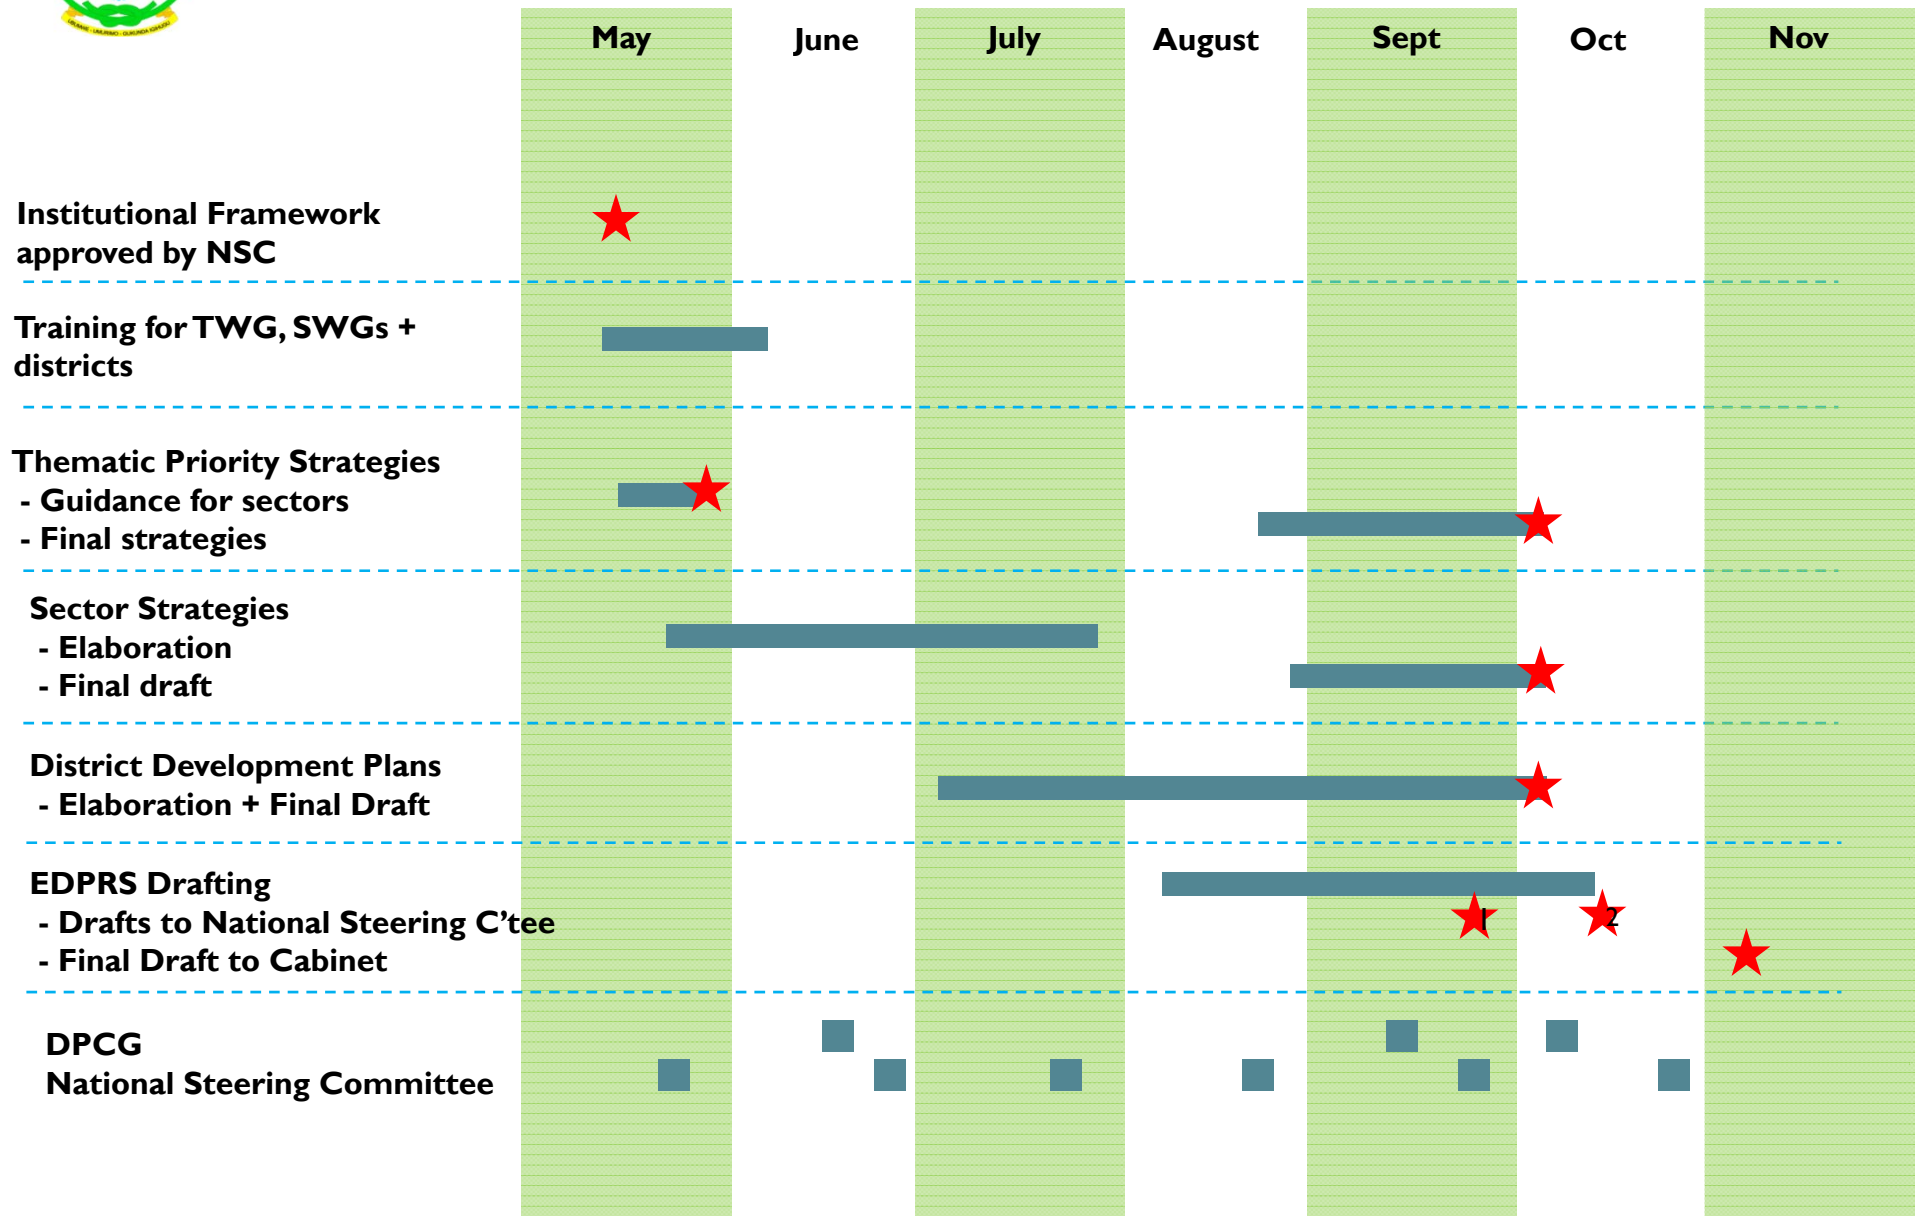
May June July August Sept Oct Nov

Institutional Framework approved by NSC

Training for TWG, SWGs + districts

Thematic Priority Strategies
- Guidance for sectors
- Final strategies

Sector Strategies
- Elaboration
- Final draft

District Development Plans
- Elaboration + Final Draft

EDPRS Drafting
- Drafts to National Steering C'tee
- Final Draft to Cabinet

1 2

DPCG
National Steering Committee